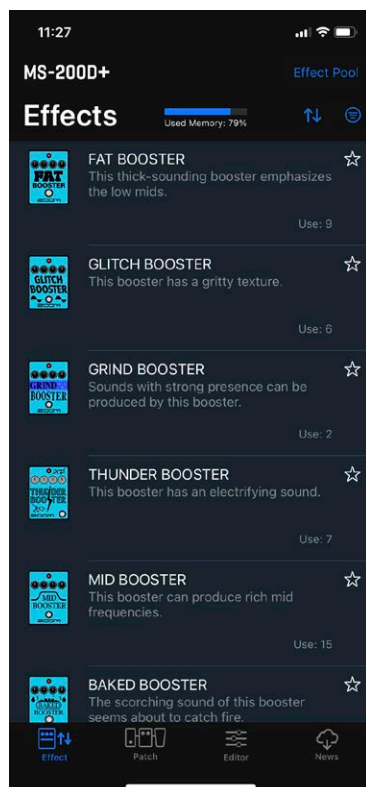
11:27

MS-200D+

Effect Pool

Effects

Used Memory: 79%

FAT BOOSTER
BOOSTER
zoom
This thick-sounding booster emphasizes the low mids.

Use: 9

GLITCH BOOSTER
GLITCH BOOSTER
zoom
This booster has a gritty texture.

Use: 6

GRIND BOOSTER
GRIND BOOSTER
Sounds with strong presence can be produced by this booster.

Use: 2

THUNDER BOOSTER
THUNDER BOOSTER
zoom
This booster has an electrifying sound.

Use: 7

MID BOOSTER
MID BOOSTER
zoom
This booster can produce rich mid frequencies.

Use: 15

BAKED BOOSTER
BAKED
The scorching sound of this booster seems about to catch fire.

Effect

Patch

Editor

News